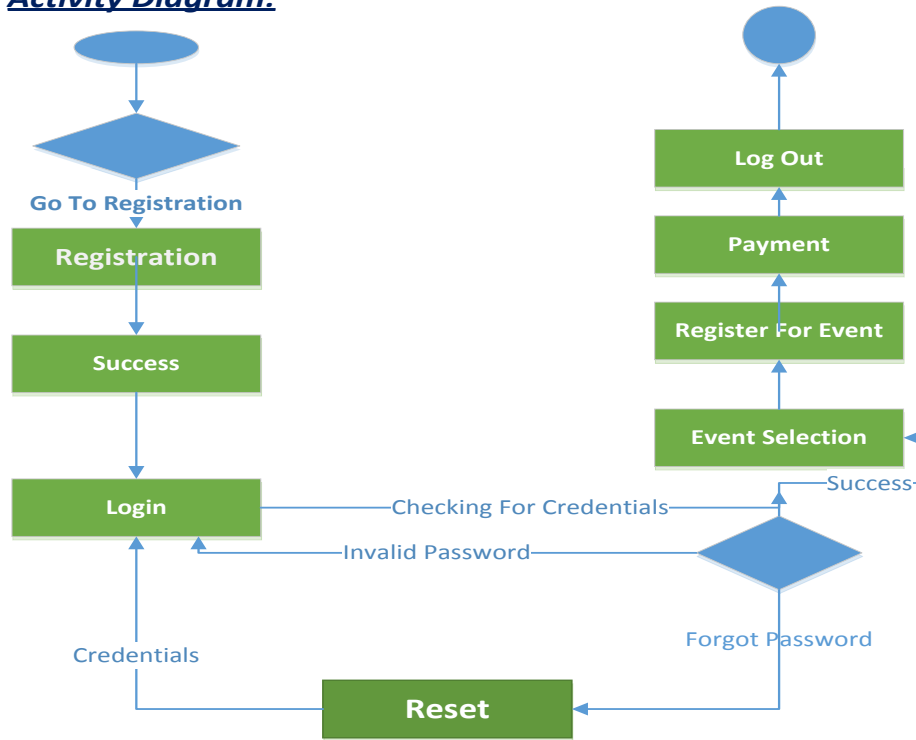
Activity Diagram:

Go To Registration

Registration

Success

Login

Checking For Credentials

Invalid Password

Credentials

Reset

Forgot Password

Success

Event Selection

Register For Event

Payment

Log Out